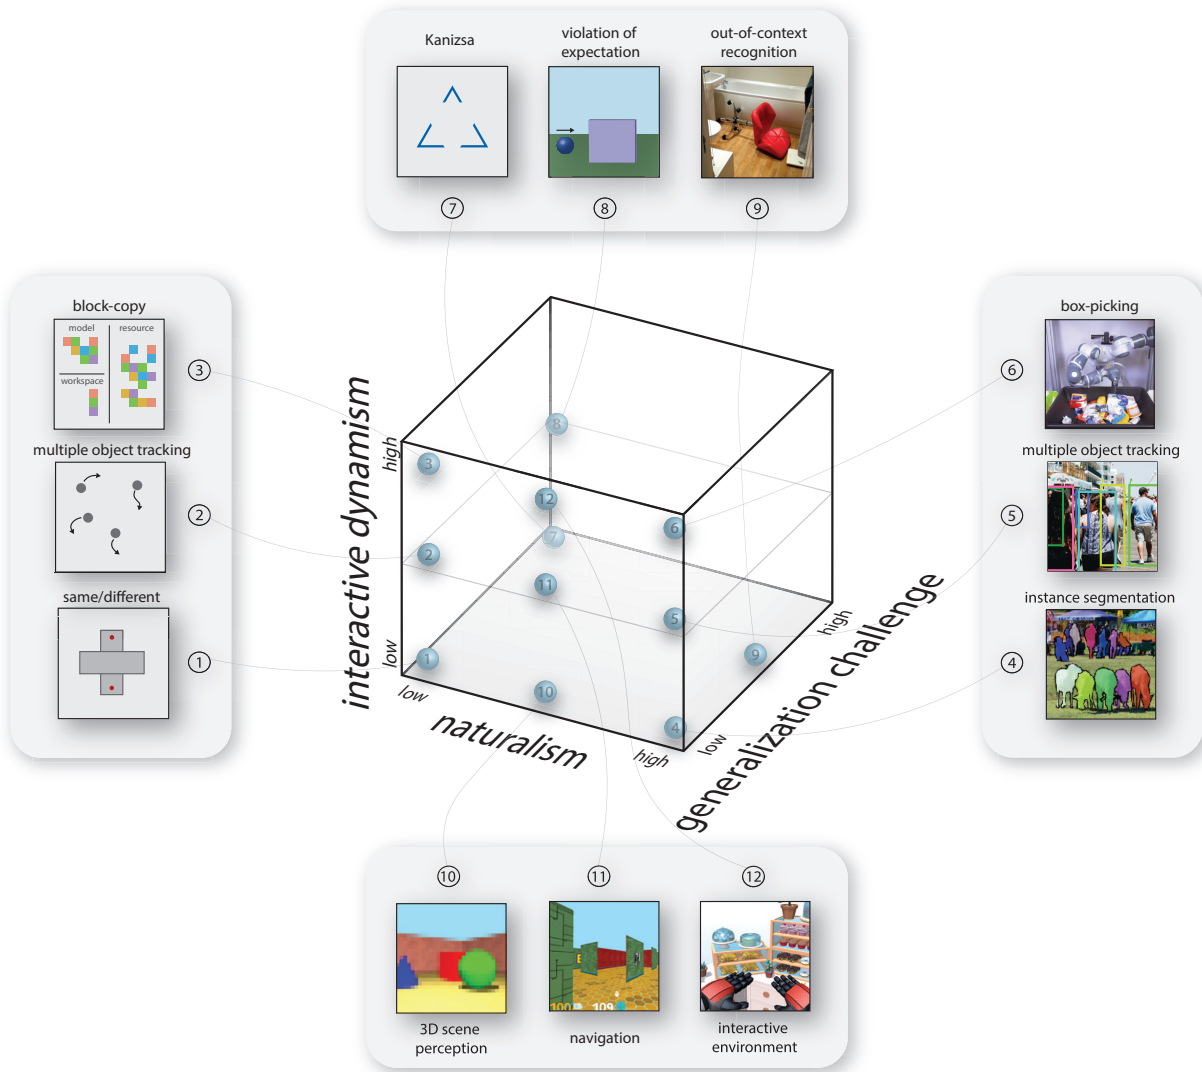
Kanizsa

violation of expectation

out-of-context recognition

7

8

9

block-copy

model

resource

workspace

3

multiple object tracking

2

same/different

1

box-picking

6

multiple object tracking

5

instance segmentation

4

interactive dynamism

high

low

low

naturalism

high

low

high

generalization challenge

8

3

12

7

2

6

11

5

1

9

10

4

10

11

12

100 109

3D scene perception

navigation

interactive environment